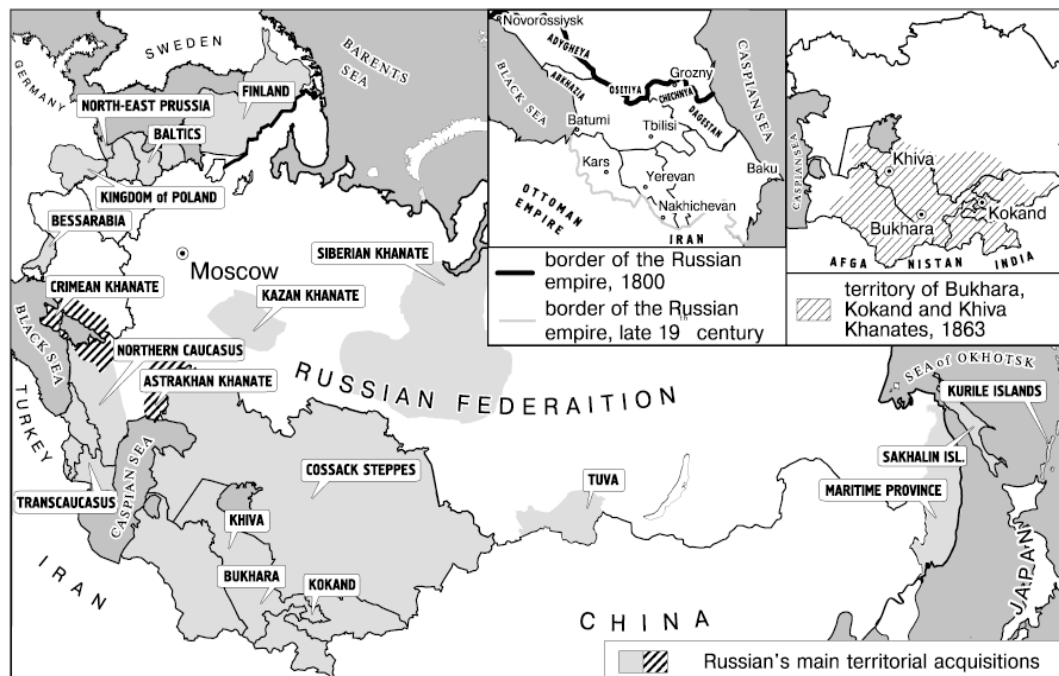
SWEDEN
GERMANY
BARENTS SEA
NORTH-EAST PRUSSIA
FINLAND
BALTICS
KINGDOM of POLAND
BESSARABIA
Moscow
SIBERIAN KHANATE
KAZAN KHANATE
CRIMEAN KHANATE
BLACK SEA
NORTHERN CAUCASUS
ASTRAKHAN KHANATE
TURKEY
RUSSIAN FEDERAITION
CASPIAN SEA
TRANSCAUCASUS
COSSACK STEPPES
TUVA
KHIVA
BUKHARA
KOKAND
IRAN
CHINA
SEA of OKHOTSK
KURILE ISLANDS
SAKHALIN ISL.
MARITIME PROVINCE
JAPAN

Novorossiysk
ADYGHEYA
ABKHAZIA
OSETIYA
CHECHNYA
Grozny
DAGESTAN
CASPIAN SEA
BLACK SEA
Batumi
Tbilisi
Kars
Yerevan
Baku
OTTOMAN EMPIRE
Nakhichevan
IRAN

border of the Russian empire, 1800
border of the Russian empire, late 19 century

CASPIAN SEA
Khiva
Bukhara
Kokand
AFGANISTAN
INDIA
territory of Bukhara, Kokand and Khiva Khanates, 1863

Russian's main territorial acquisitions